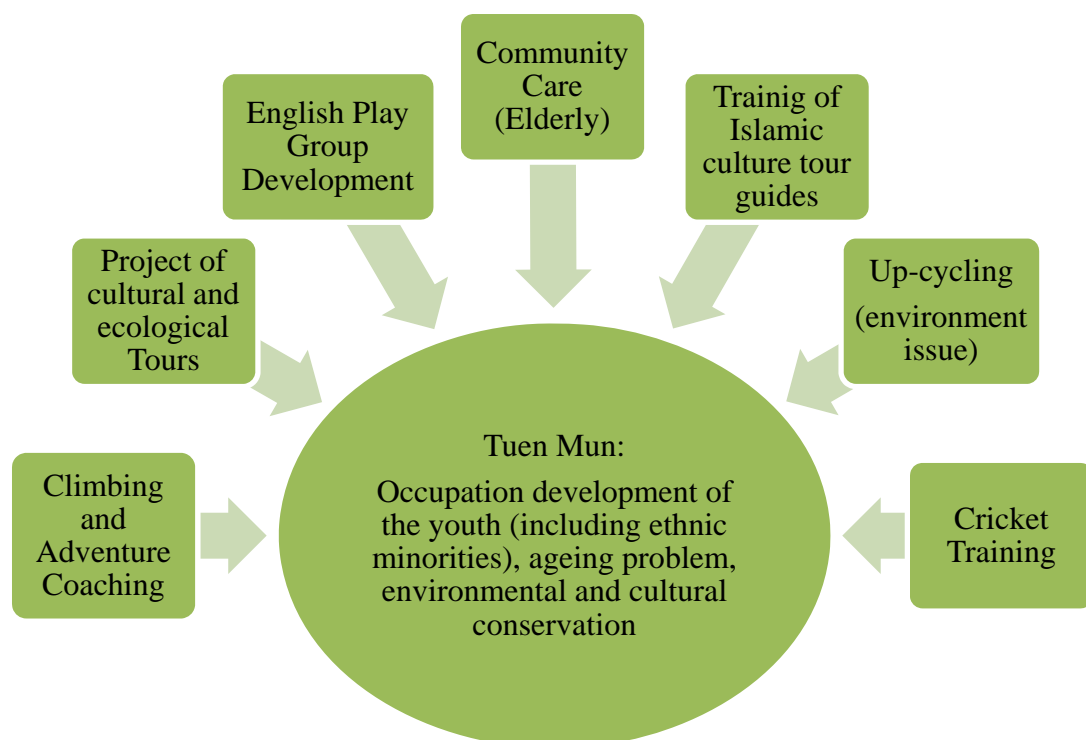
Community Care (Elderly)

English Play Group Development

Trainig of Islamic culture tour guides

Project of cultural and ecological Tours

Up-cycling

(environment issue)

Climbing and Adventure Coaching

Tuen Mun:

Occupation development of the youth (including ethnic minorities), ageing problem, environmental and cultural conservation

Cricket Training